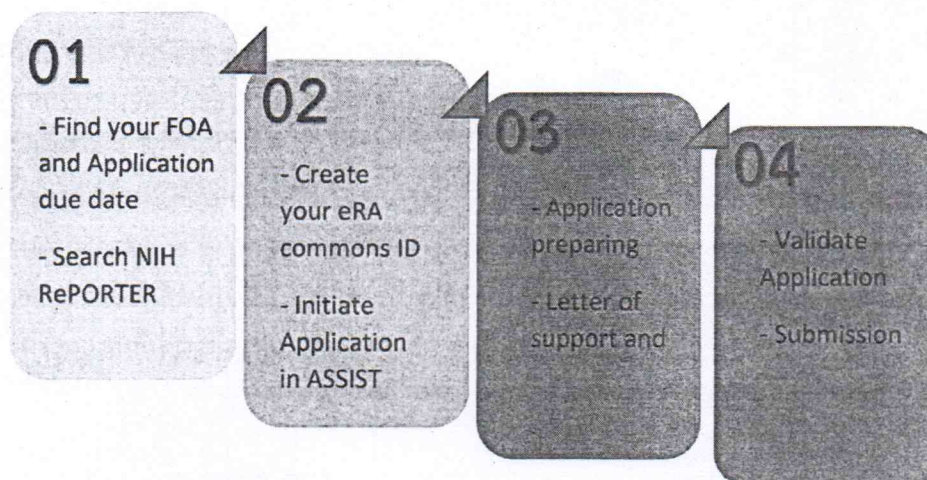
01

- Find your FOA and Application due date

- Search NIH RePORTER

02

- Create your eRA commons ID

- Initiate Application in ASSIST

03

- Application preparing

- Letter of support and

04

- Validate Application

- Submission